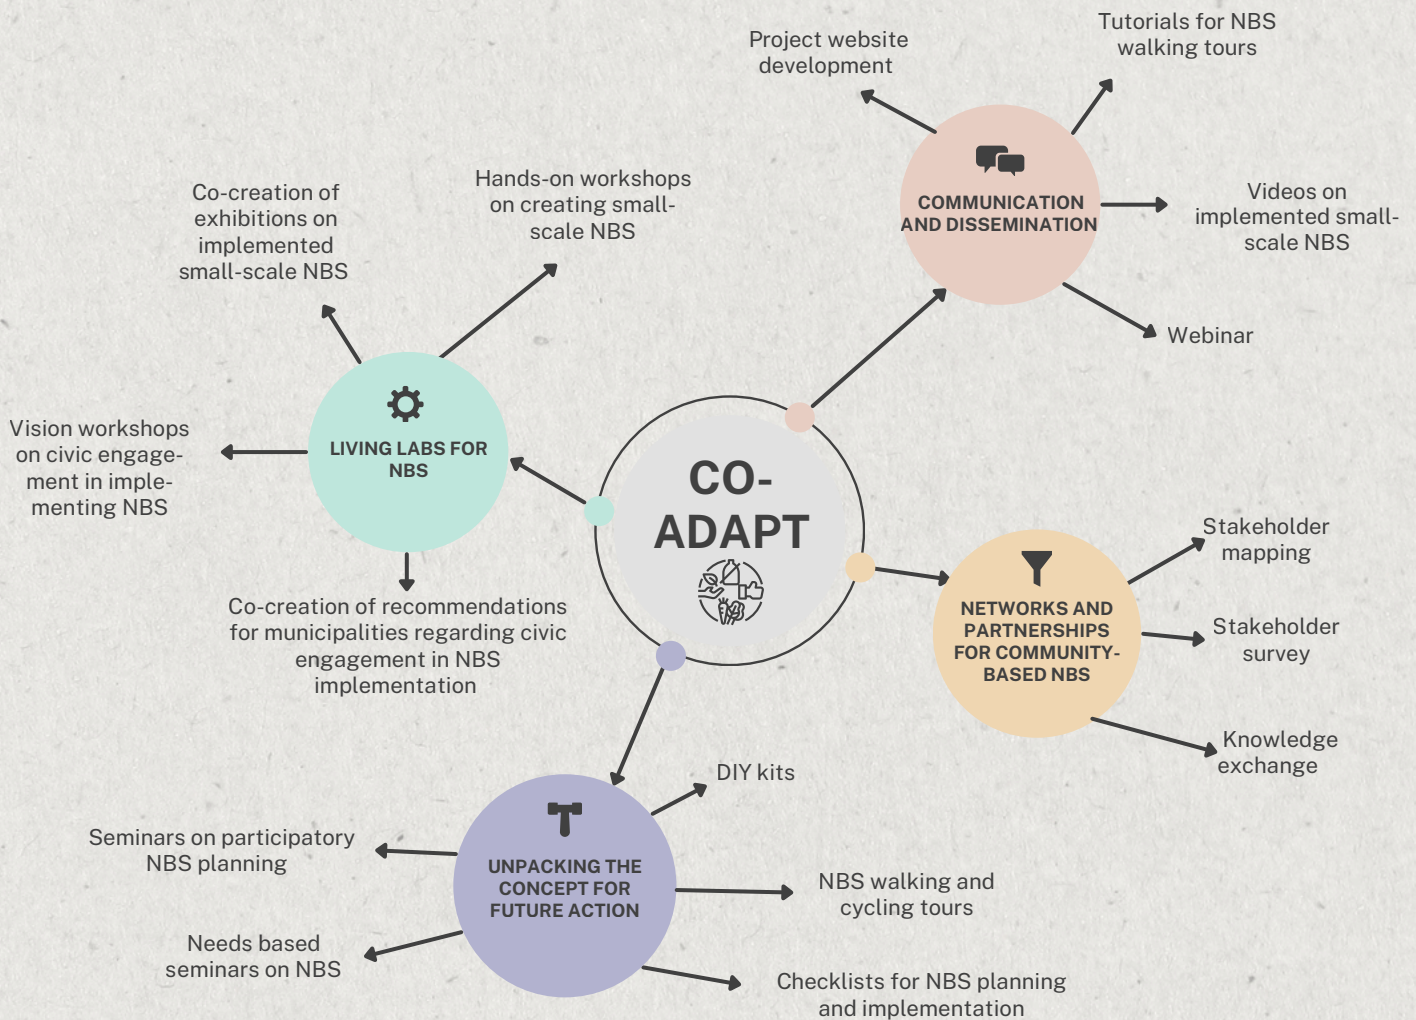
CO-ADAPT

COMMUNICATION AND DISSEMINATION

Project website development

Tutorials for NBS walking tours

Videos on implemented small-scale NBS

Webinar

LIVING LABS FOR NBS

Co-creation of exhibitions on implemented small-scale NBS

Hands-on workshops on creating small-scale NBS

Vision workshops on civic engagement in implementing NBS

Co-creation of recommendations for municipalities regarding civic engagement in NBS implementation

NETWORKS AND PARTNERSHIPS FOR COMMUNITY-BASED NBS

Stakeholder mapping

Stakeholder survey

Knowledge exchange

UNPACKING THE CONCEPT FOR FUTURE ACTION

DIY kits

Seminars on participatory NBS planning

NBS walking and cycling tours

Needs based seminars on NBS

Checklists for NBS planning and implementation